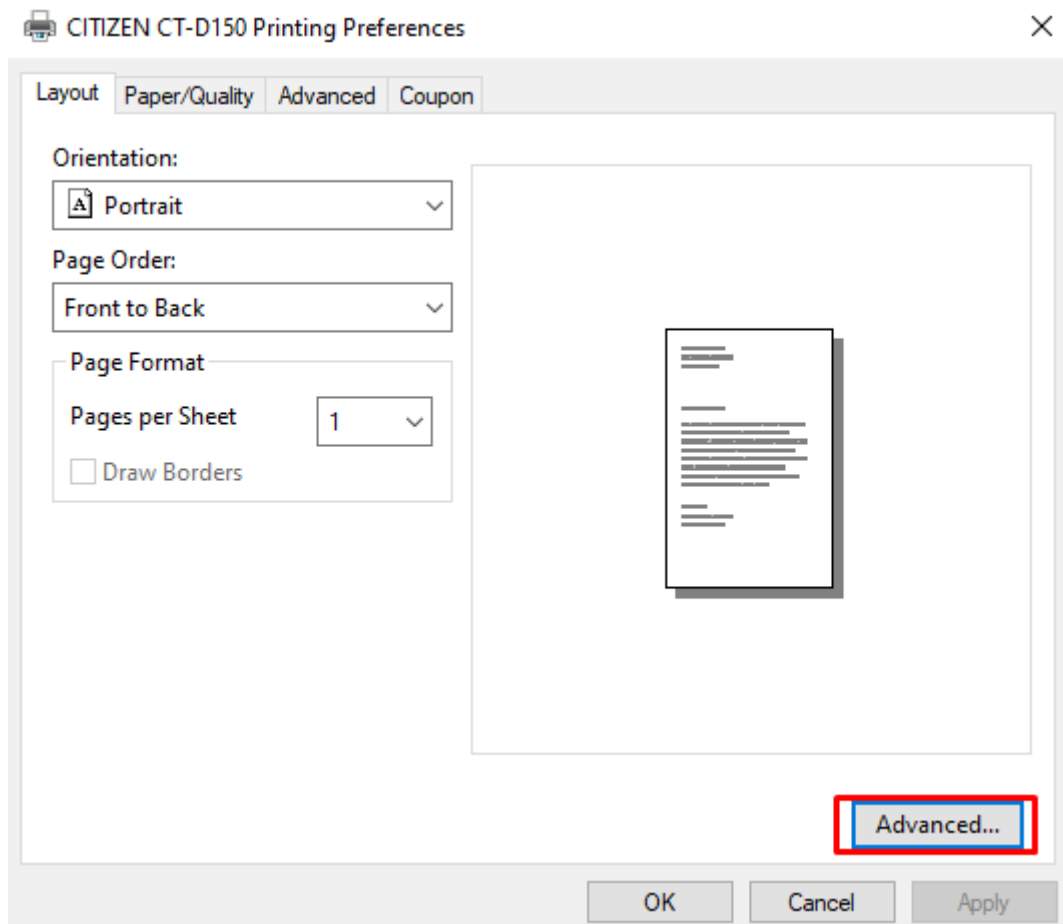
CITIZEN CT-D150 Printing Preferences

×

Layout | Paper/Quality | Advanced | Coupon

Orientation:

A Portrait

Page Order:

Front to Back

Page Format

Pages per Sheet

1

Draw Borders

Advanced...

OK

Cancel

Apply